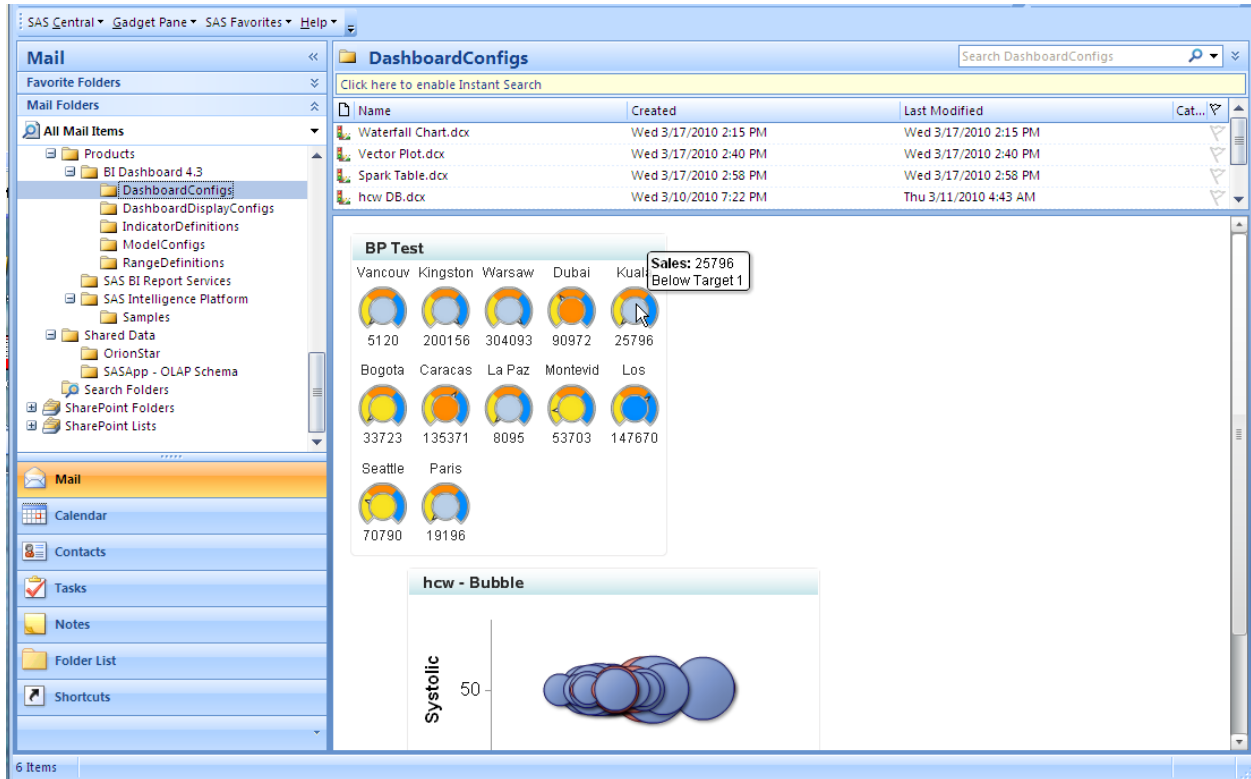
SAS Central ▾ Gadget Pane ▾ SAS Favorites ▾ Help ▾

Mail
Favorite Folders
Mail Folders
All Mail Items
Products
BI Dashboard 4.3
DashboardConfigs
DashboardDisplayConfigs
IndicatorDefinitions
ModelConfigs
RangeDefinitions
SAS BI Report Services
SAS Intelligence Platform
Samples
Shared Data
OrionStar
SASApp - OLAP Schema
Search Folders
SharePoint Folders
SharePoint Lists

Mail
Calendar
Contacts
Tasks
Notes
Folder List
Shortcuts

DashboardConfigs
Search DashboardConfigs
Click here to enable Instant Search

| Name | Created | Last Modified | Cat... |
|---|---|---|---|
| Waterfall Chart.dcx | Wed 3/17/2010 2:15 PM | Wed 3/17/2010 2:15 PM | |
| Vector Plot.dcx | Wed 3/17/2010 2:40 PM | Wed 3/17/2010 2:40 PM | |
| Spark Table.dcx | Wed 3/17/2010 2:58 PM | Wed 3/17/2010 2:58 PM | |
| hcw DB.dcx | Wed 3/10/2010 7:22 PM | Thu 3/11/2010 4:43 AM | |

BP Test
Vancouv Kingston Warsaw Dubai Kuala
5120 200156 304093 90972 25796
Sales: 25796
Below Target 1
Bogota Caracas La Paz Montevid Los
33723 135371 8095 53703 147670
Seattle Paris
70790 19196

hcw - Bubble
Systolic
50

6 Items